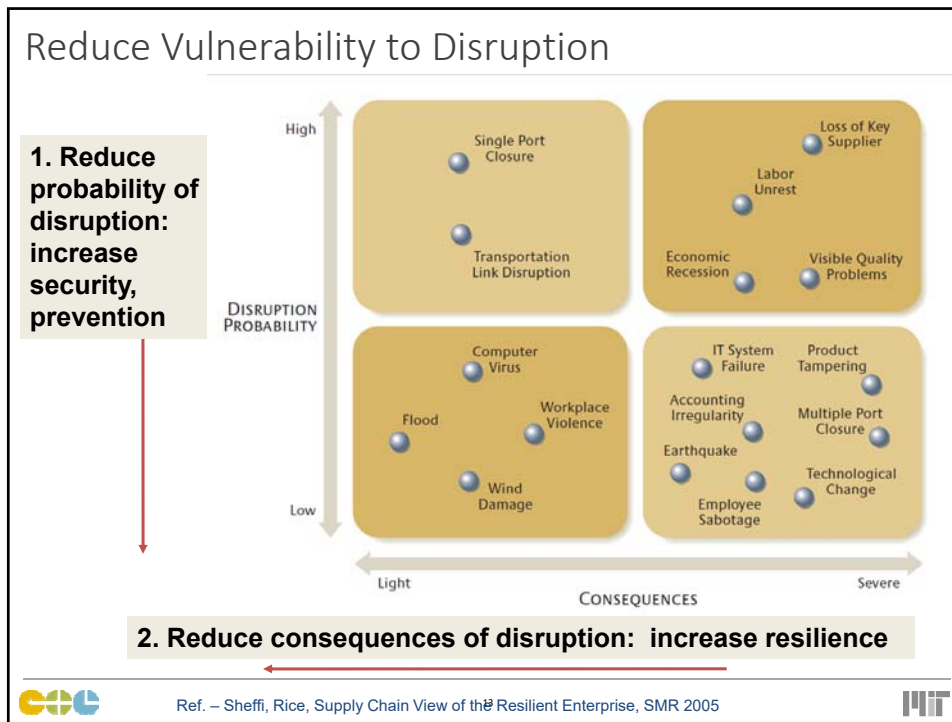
Reduce Vulnerability to Disruption

1. Reduce probability of disruption: increase security, prevention

High

Low

Disruption Probability

Single Port Closure

Transportation Link Disruption

Loss of Key Supplier

Labor Unrest

Economic Recession

Visible Quality Problems

Computer Virus

Flood

Workplace Violence

Wind Damage

IT System Failure

Product Tampering

Accounting Irregularity

Multiple Port Closure

Earthquake

Technological Change

Employee Sabotage

Light

Severe

Consequences

2. Reduce consequences of disruption: increase resilience

Ref. – Sheffi, Rice, Supply Chain View of the Resilient Enterprise, SMR 2005

12